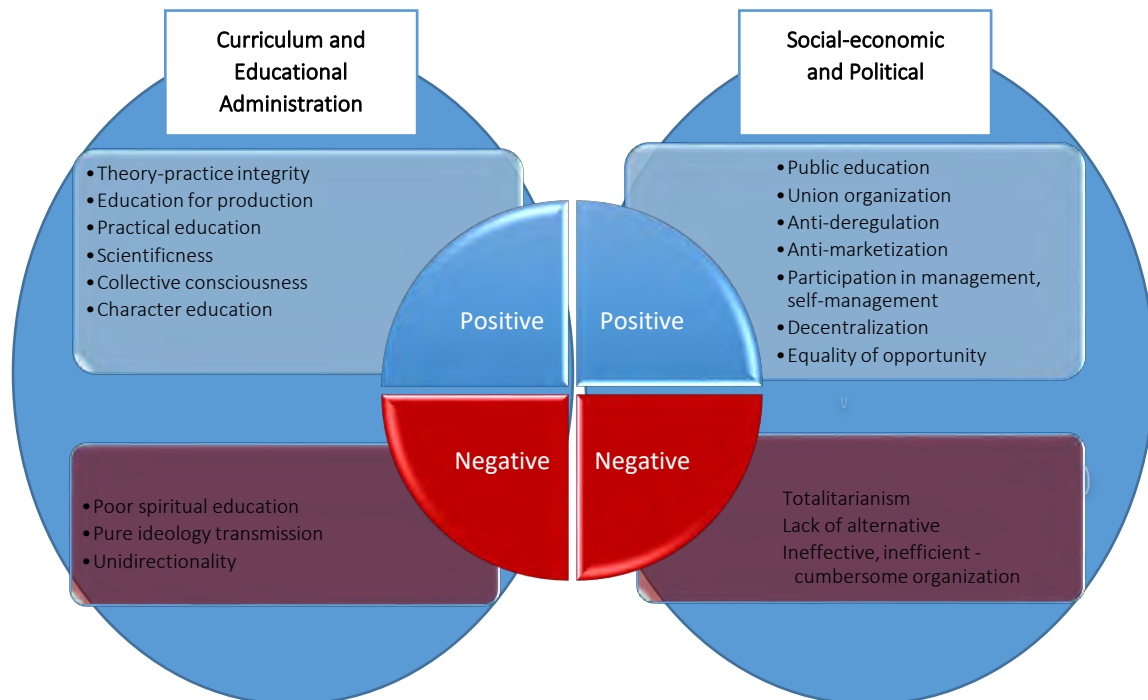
Curriculum and Educational Administration

Social-economic and Political

• Theory-practice integrity
• Education for production
• Practical education
• Scientificness
• Collective consciousness
• Character education

• Public education
• Union organization
• Anti-deregulation
• Anti-marketization
• Participation in management, self-management
• Decentralization
• Equality of opportunity

Positive

Positive

Negative

Negative

• Poor spiritual education
• Pure ideology transmission
• Unidirectionality

Totalitarianism
Lack of alternative
Ineffective, inefficient - cumbersome organization